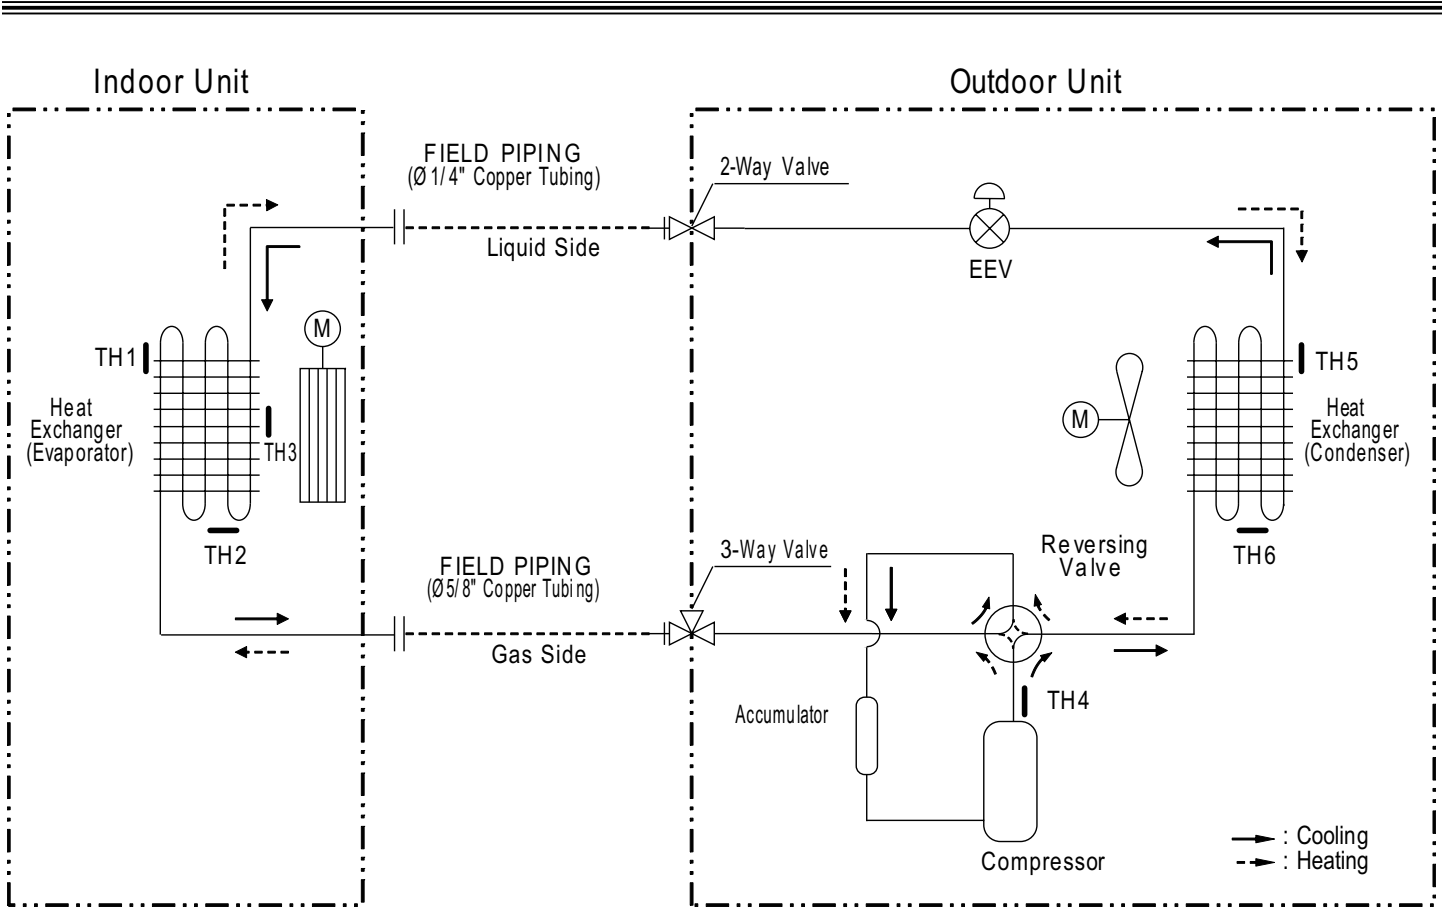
Indoor Unit

Outdoor Unit

FIELD PIPING
(Ø1/4" Copper Tubing)

2-Way Valve

Liquid Side

EEV

TH1

Heat Exchanger (Evaporator)

TH3

M

TH2

TH5

Heat Exchanger (Condenser)

M

TH6

FIELD PIPING
(Ø5/8" Copper Tubing)

3-Way Valve

Reversing Valve

Gas Side

TH4

Accumulator

Compressor

: Cooling
: Heating